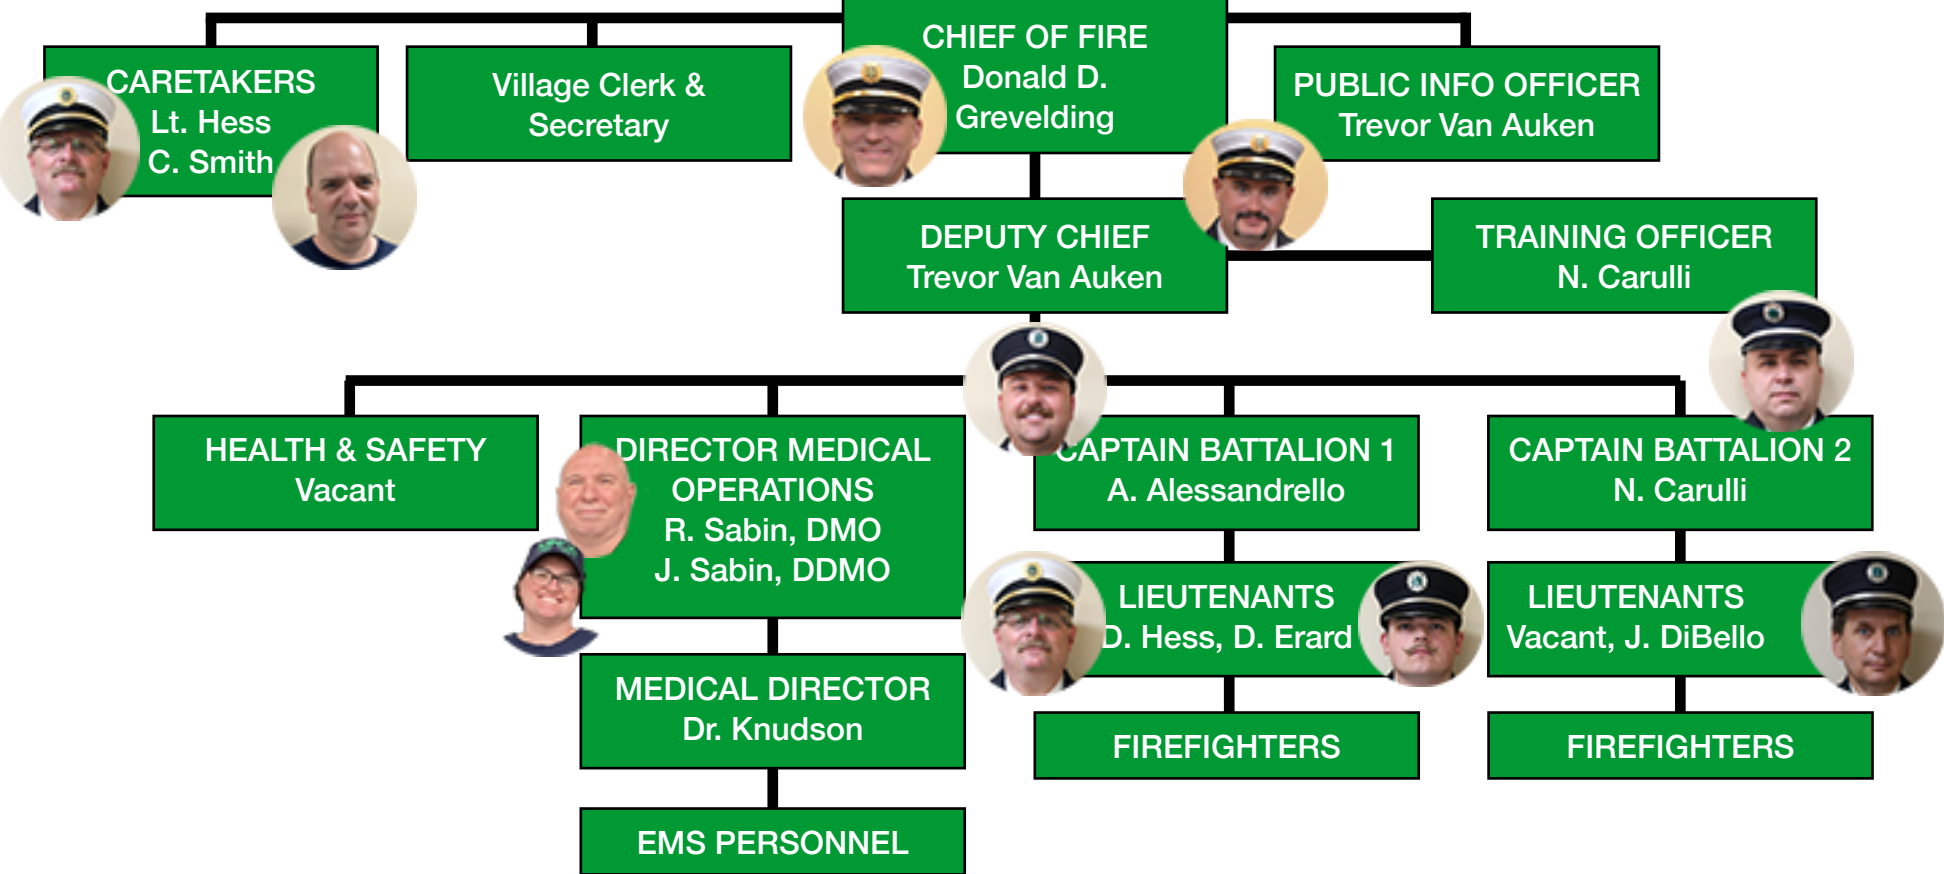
CHIEF OF FIRE
Donald D.
Grevelding

CARETAKERS
Lt. Hess
C. Smith

Village Clerk &
Secretary

PUBLIC INFO OFFICER
Trevor Van Auken

DEPUTY CHIEF
Trevor Van Auken

TRAINING OFFICER
N. Carulli

HEALTH & SAFETY
Vacant

DIRECTOR MEDICAL
OPERATIONS
R. Sabin, DMO
J. Sabin, DDMO

CAPTAIN BATTALION 1
A. Alessandrello

CAPTAIN BATTALION 2
N. Carulli

LIEUTENANTS
D. Hess, D. Erard

LIEUTENANTS
Vacant, J. DiBello

MEDICAL DIRECTOR
Dr. Knudson

FIREFIGHTERS

FIREFIGHTERS

EMS PERSONNEL